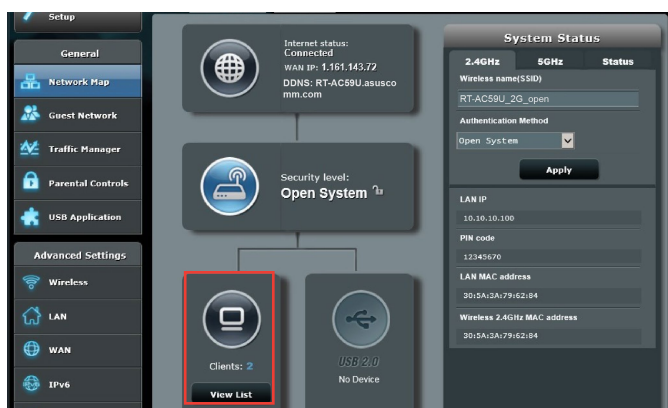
Setup

General

Network Map

Guest Network

Traffic Manager

Parental Controls

USB Application

Advanced Settings

Wireless

LAN

WAN

IPv6

Internet status: Connected
WAN IP: 1.161.143.72
DDNS: RT-AC59U.asuscomm.com

Security level:
Open System

Clients: 2

View List

USB 2.0
No Device

System Status

| 2.4GHz | 5GHz | Status |
|---|---|---|

Wireless name(SSID)

RT-AC59U_2G_open

Authentication Method

Open System

Apply

LAN IP

10.10.10.100

PIN code

12345670

LAN MAC address

30:5A:3A:79:62:84

Wireless 2.4GHz MAC address

30:5A:3A:79:62:84